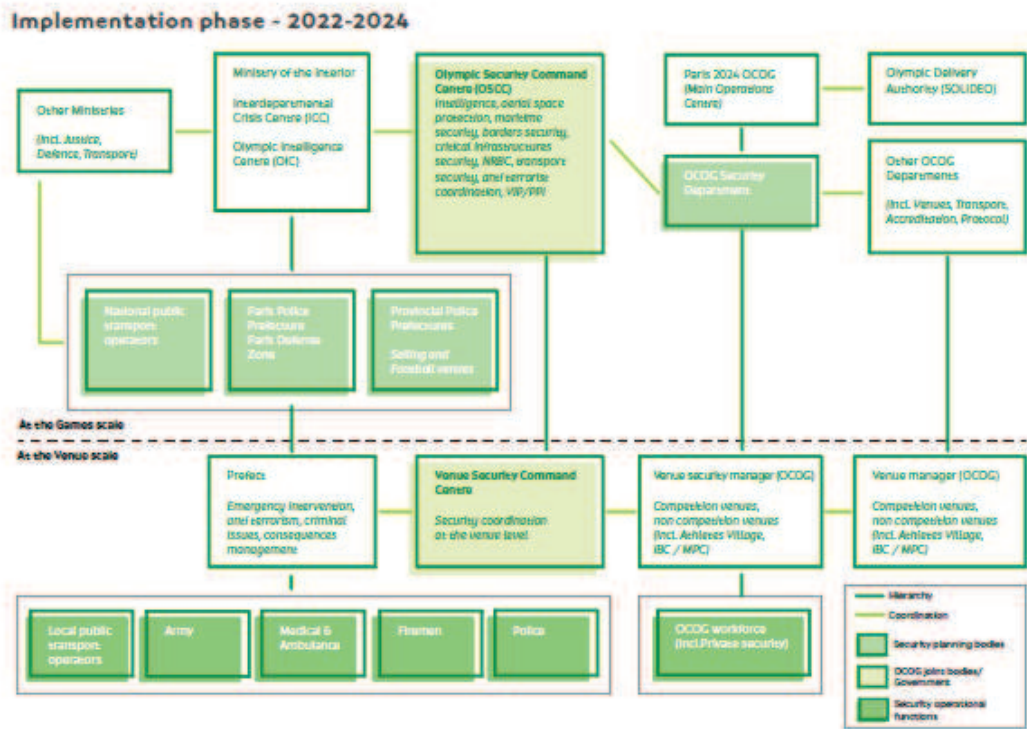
Implementation phase - 2022-2024

Other Ministries

(Incl. Justice, Defence, Transport)

Ministry of the Interior

Interdepartmental Crisis Centre (ICC)

Olympic Intelligence Centre (OIC)

Olympic Security Command Centre (OSCC)
Intelligence, aerial space protection, maritime security, borders security, critical infrastructures security, NRBC, transport security, anti terrorist coordination, VIP/PPI

Paris 2024 OCOG
(Main Operations Centre)

Olympic Delivery Authority (SOLIDEO)

OCOG Security Department

Other OCOG Departments

(Incl. Venues, Transport, Accreditation, Protocol)

National public transport operators

Paris Police Prefecture
Paris Defense Zone

Provincial Police Prefectures

Sailing and Football venues

At the Games scale

At the Venue scale

Prefect

Emergency intervention, anti terrorism, criminal issues, consequences management

Venue Security Command Centre

Security coordination at the venue level

Venue security manager (OCOG)

Competition venues, non competition venues (Incl. Athletes Village, IBC / MPC)

Venue manager (OCOG)

Competition venues, non competition venues (Incl. Athletes Village, IBC / MPC)

Local public transport operators

Army

Medical & Ambulance

Firemen

Police

OCOG workforce
(Incl.Private security)

Hierarchy

Coordination

Security planning bodies

OCOG joint bodies/ Government

Security operational functions